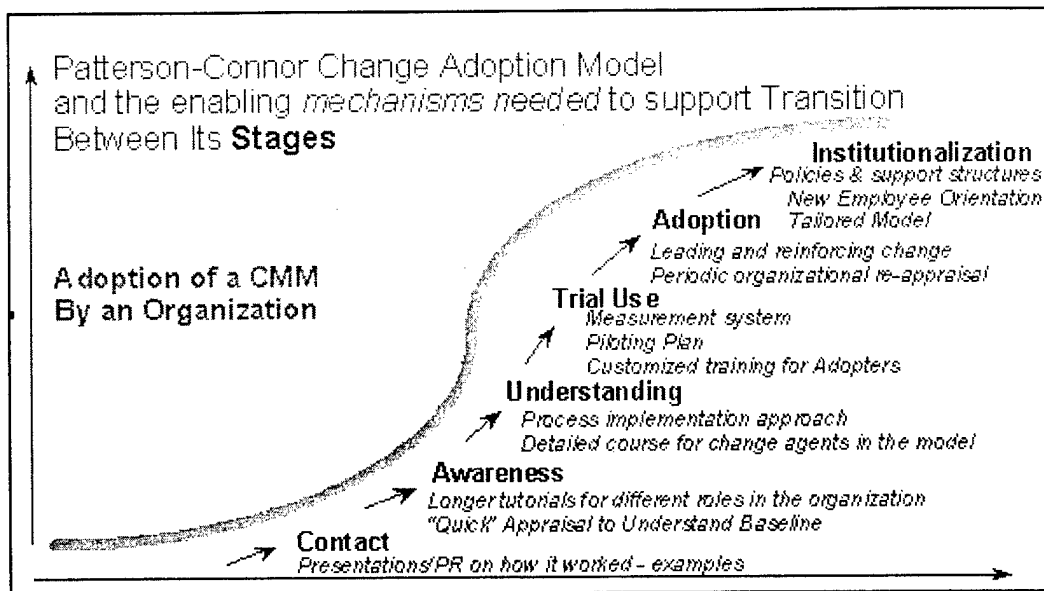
Patterson-Connor Change Adoption Model
and the enabling *mechanisms needed* to support Transition Between Its **Stages**

A doption of a CMM
By an Organization

**Institutionalization**
Policies & support structures
New Employee Orientation
Tailored Model

**Adoption**
Leading and reinforcing change
Periodic organizational re-appraisal

**Trial Use**
Measurement system
Piloting Plan
Customized training for Adopters

**Understanding**
Process implementation approach
Detailed course for change agents in the model

**Awareness**
Longer tutorials for different roles in the organization
"Quick" Appraisal to Understand Baseline

**Contact**
Presentations/PR on how it worked - examples